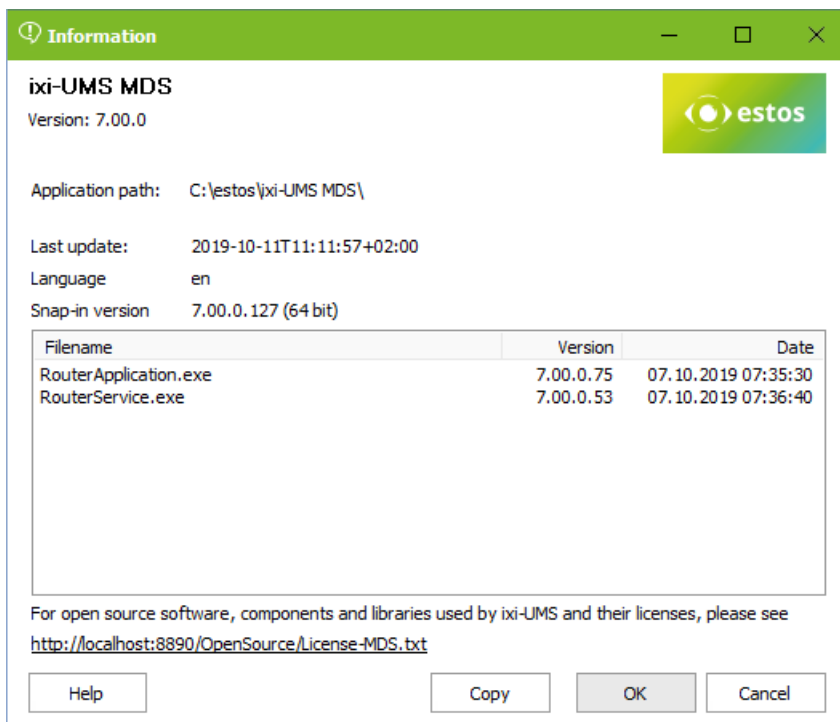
Information

ixi-UMS MDS
Version: 7.00.0

estos

Application path: C:\estos\ixi-UMS MDS\

Last update: 2019-10-11T11:11:57+02:00
Language en
Snap-in version 7.00.0.127 (64 bit)

| Filename | Version | Date |
|---|---|---|
| RouterApplication.exe | 7.00.0.75 | 07.10.2019 07:35:30 |
| RouterService.exe | 7.00.0.53 | 07.10.2019 07:36:40 |

For open source software, components and libraries used by ixi-UMS and their licenses, please see
http://localhost:8890/OpenSource/License-MDS.txt

Help Copy OK Cancel